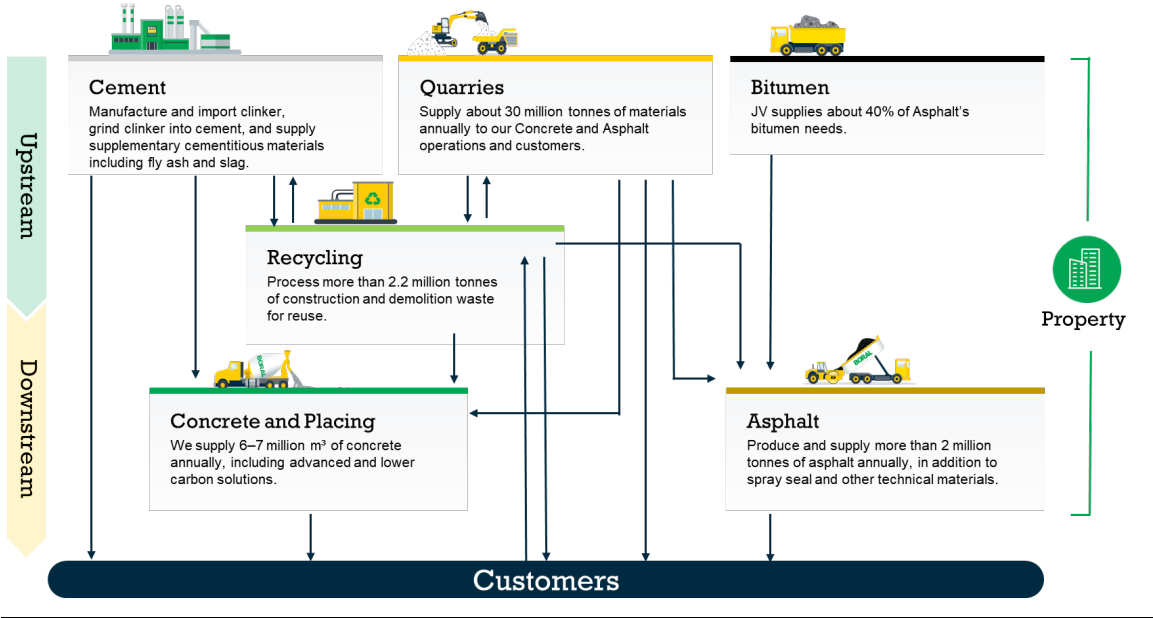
Upstream

Downstream

Cement
Manufacture and import clinker, grind clinker into cement, and supply supplementary cementitious materials including fly ash and slag.

Quarries
Supply about 30 million tonnes of materials annually to our Concrete and Asphalt operations and customers.

Bitumen
JV supplies about 40% of Asphalt's bitumen needs.

Recycling
Process more than 2.2 million tonnes of construction and demolition waste for reuse.

Property

BORAL

Concrete and Placing
We supply 6–7 million m³ of concrete annually, including advanced and lower carbon solutions.

BORAL

Asphalt
Produce and supply more than 2 million tonnes of asphalt annually, in addition to spray seal and other technical materials.

Customers